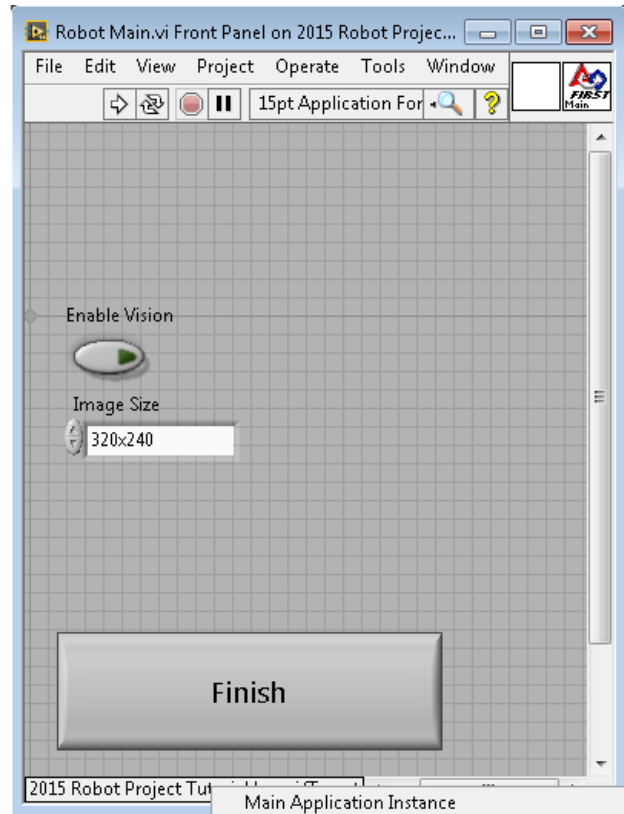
Robot Main.vi Front Panel on 2015 Robot Projec...

File Edit View Project Operate Tools Window

15pt Application For

FIRST
Main

Enable Vision

Image Size

320x240

Finish

2015 Robot Project Tut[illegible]

Main Application Instance